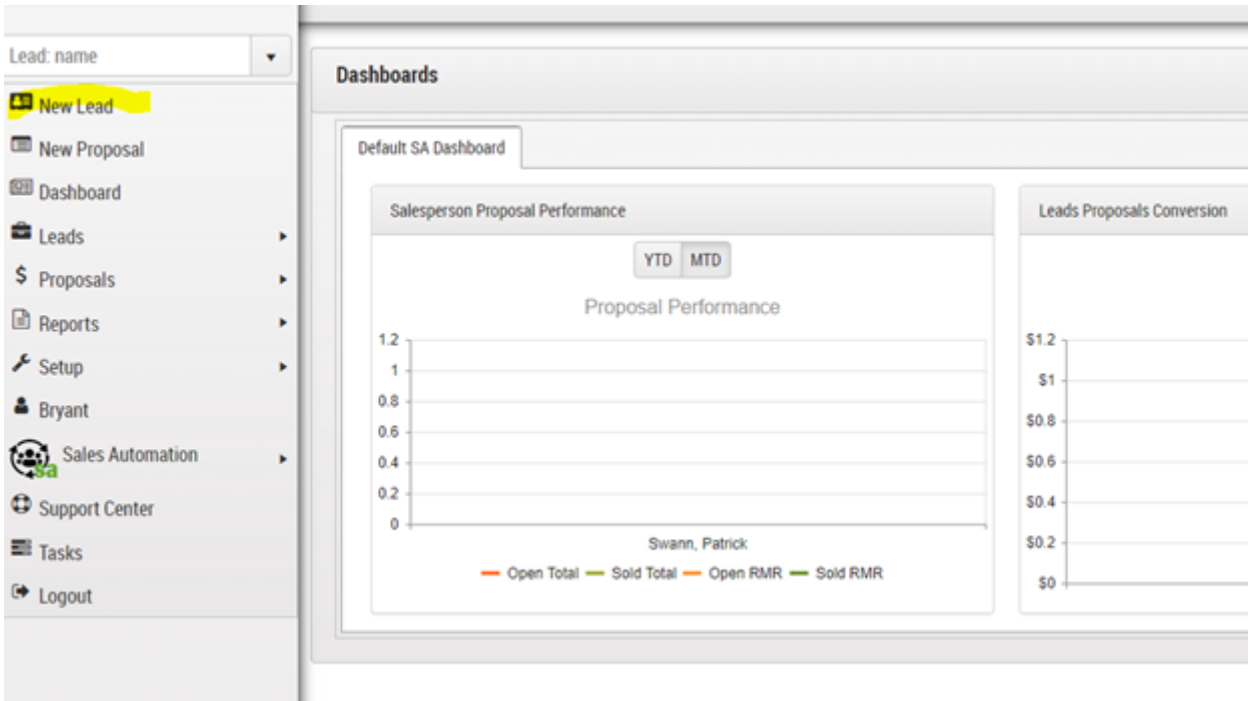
Lead: name

New Lead
New Proposal
Dashboard
Leads
Proposals
Reports
Setup
Bryant
sa Sales Automation
Support Center
Tasks
Logout

Dashboards

Default SA Dashboard

Salesperson Proposal Performance

YTD MTD

Proposal Performance

1.2
1
0.8
0.6
0.4
0.2
0

Swann, Patrick

Open Total Sold Total Open RMR Sold RMR

Leads Proposals Conversion

$1.2
$1
$0.8
$0.6
$0.4
$0.2
$0